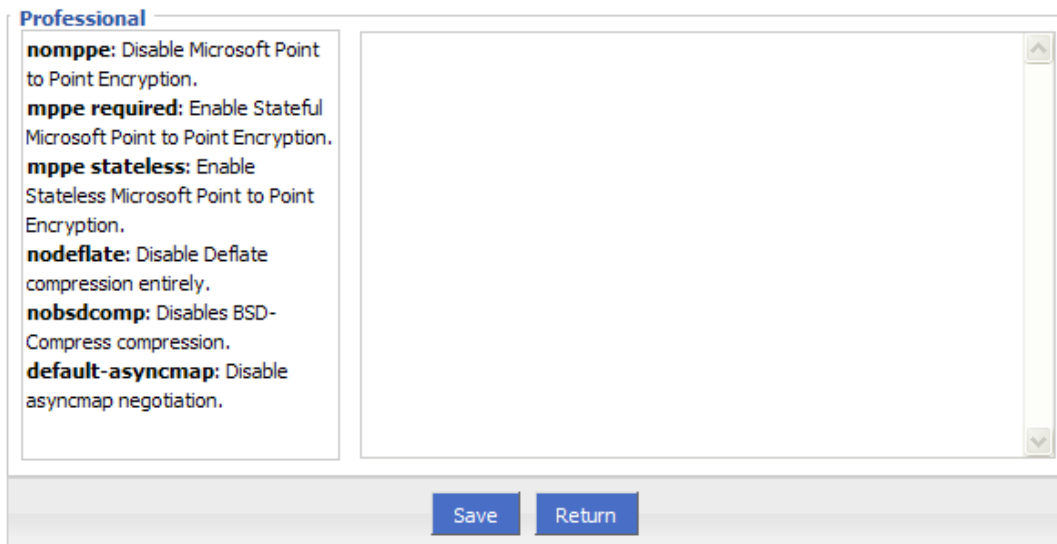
Professional

nomppe: Disable Microsoft Point to Point Encryption.
mppe required: Enable Stateful Microsoft Point to Point Encryption.
mppe stateless: Enable Stateless Microsoft Point to Point Encryption.
nodeflate: Disable Deflate compression entirely.
nobsdcomp: Disables BSD-Compress compression.
default-asyncmap: Disable asyncmap negotiation.

Save Return